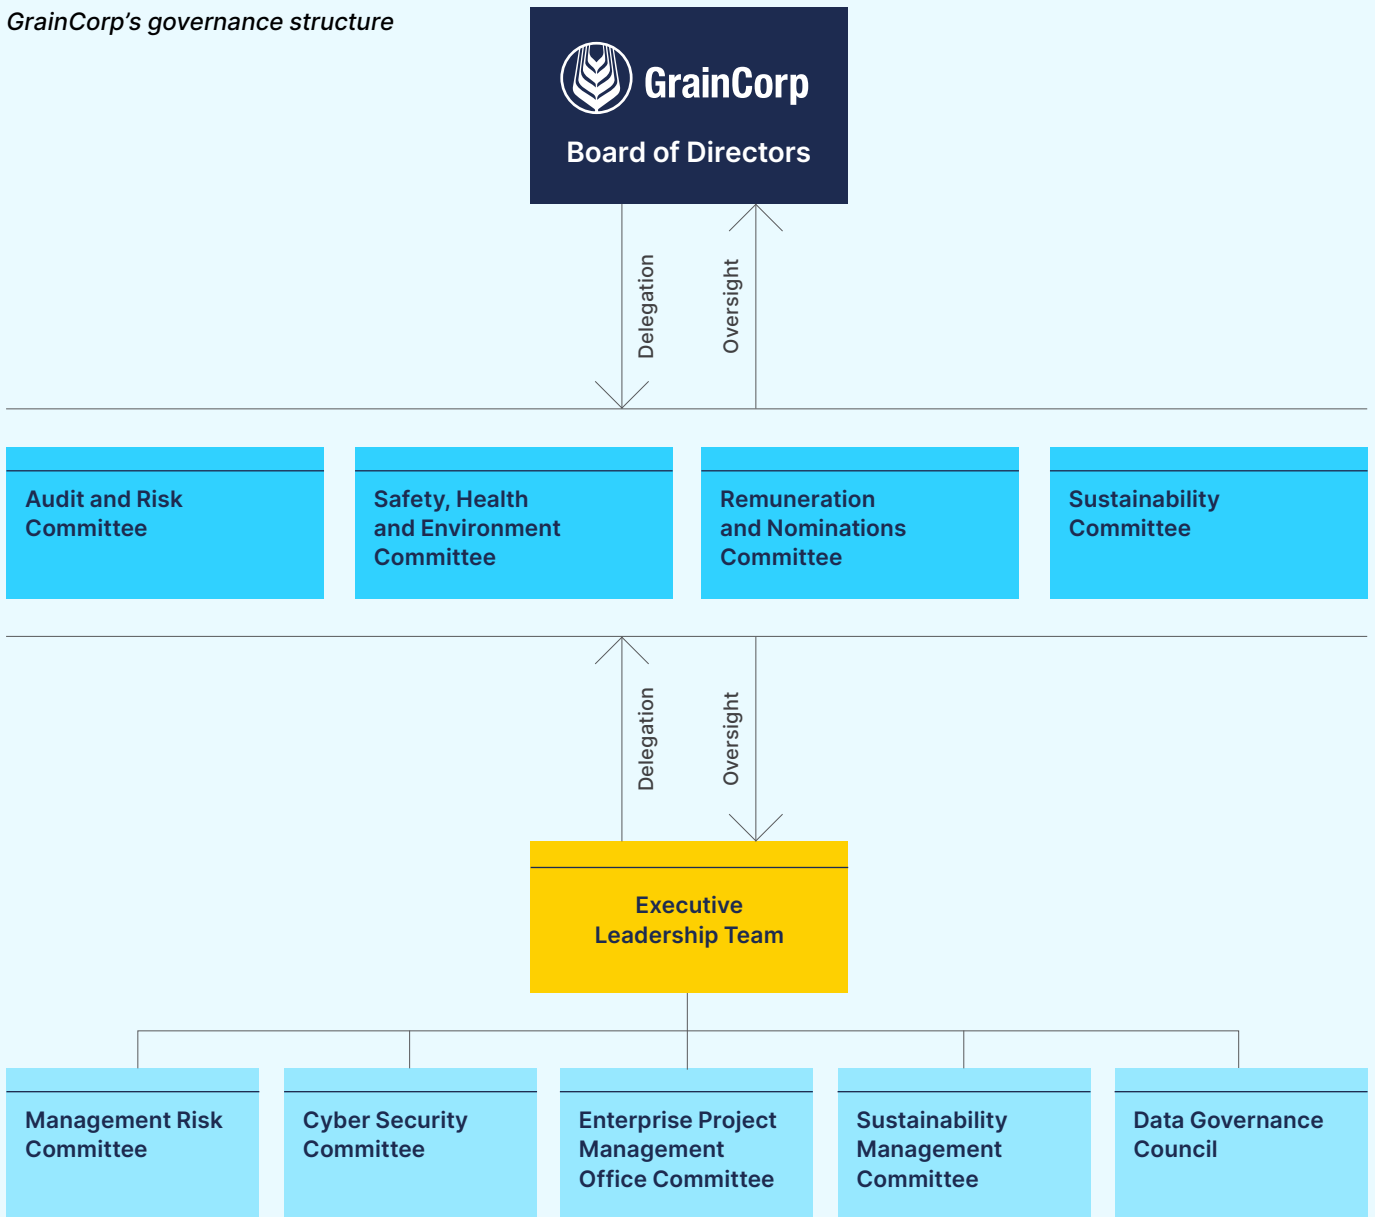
GrainCorp's governance structure

GrainCorp

Board of Directors

Delegation

Oversight

Audit and Risk Committee

Safety, Health and Environment Committee

Remuneration and Nominations Committee

Sustainability Committee

Delegation

Oversight

Executive Leadership Team

Management Risk Committee

Cyber Security Committee

Enterprise Project Management Office Committee

Sustainability Management Committee

Data Governance Council